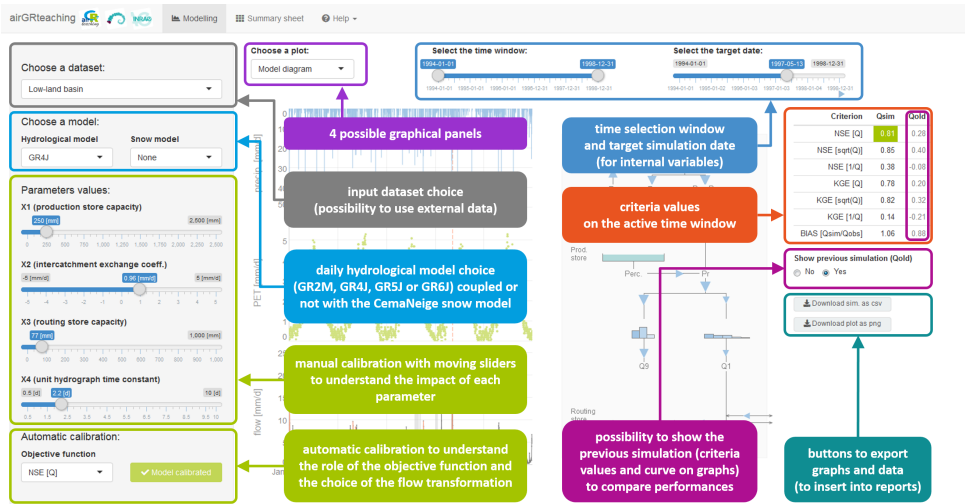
airGRteaching INRAE Modelling Summary sheet Help

Choose a dataset:
Low-land basin

Choose a model:
Hydrological model
GR4J
Snow model
None

Parameters values:
X1 (production store capacity)
250 [mm] 2,500 [mm]
0 250 500 750 1,000 1,250 1,500 1,750 2,000 2,250 2,500

X2 (intercatchment exchange coeff.)
-5 [mm/d] 0.96 [mm/d] 5 [mm/d]
-5 -4 -3 -2 -1 0 1 2 3 4 5

X3 (routing store capacity)
77 [mm] 1,000 [mm]
0 100 200 300 400 500 600 700 800 900 1,000

X4 (unit hydrograph time constant)
0.5 [d] 2.2 [d] 10 [d]
0.5 1.5 2.5 3.5 4.5 5.5 6.5 7.5 8.5 9.5 10

Automatic calibration:
Objective function
NSE [Q]
Model calibrated

Choose a plot:
Model diagram

4 possible graphical panels

input dataset choice
(possibility to use external data)

daily hydrological model choice (GR2M, GR4J, GR5J or GR6J) coupled or not with the CemaNeige snow model

manual calibration with moving sliders to understand the impact of each parameter

automatic calibration to understand the role of the objective function and the choice of the flow transformation

Select the time window:
1994-01-01 1998-12-31
1994-01-01 1995-01-01 1996-01-01 1997-01-01 1998-01-01 1998-12-31

Select the target date:
1994-01-01 1997-05-13 1998-12-31

time selection window and target simulation date (for internal variables)

criteria values on the active time window

possibility to show the previous simulation (criteria values and curve on graphs) to compare performances

buttons to export graphs and data (to insert into reports)

| Criterion | Qsim | Qold |
|---|---|---|
| NSE [Q] | 0.81 | 0.28 |
| NSE [sqrt(Q)] | 0.85 | 0.40 |
| NSE [1/Q] | 0.38 | -0.08 |
| KGE [Q] | 0.78 | 0.20 |
| KGE [sqrt(Q)] | 0.82 | 0.32 |
| KGE [1/Q] | 0.14 | -0.21 |
| BIAS [Qsim/Qobs] | 1.06 | 0.88 |

Show previous simulation (Qold)
No Yes

Download sim. as csv
Download plot as png

precip. [mm/d] 30 20 10 0
PET [mm/d]
flow [mm/d]
Jan
Prod. store
Perc.
Pr
Q9
Q1
Routing store